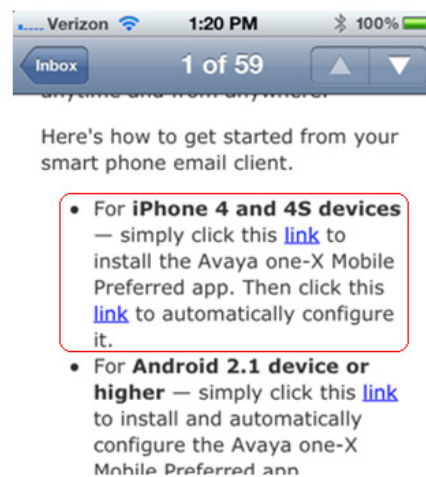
Verizon 1:20 PM 100%

Inbox 1 of 59

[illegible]

Here's how to get started from your smart phone email client.

• For **iPhone 4 and 4S devices** — simply click this link to install the Avaya one-X Mobile Preferred app. Then click this link to automatically configure it.

• For **Android 2.1 device or higher** — simply click this link to install and automatically configure the Avaya one-X Mobile Preferred app